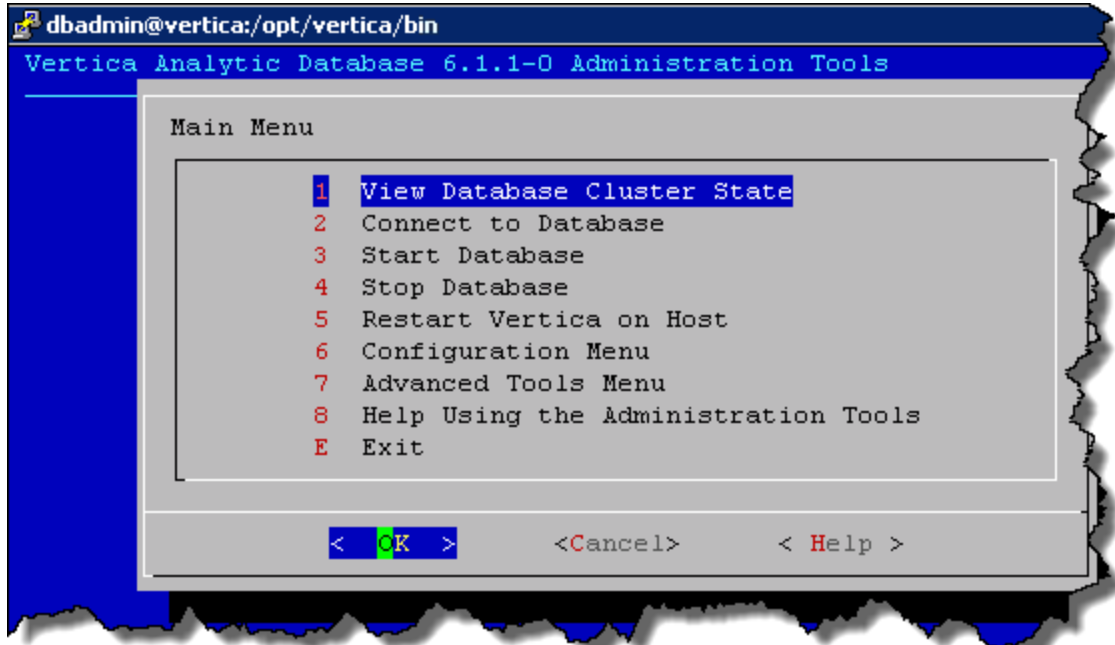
dbadmin@vertica:/opt/vertica/bin

Vertica Analytic Database 6.1.1-0 Administration Tools

Main Menu

1 View Database Cluster State
2 Connect to Database
3 Start Database
4 Stop Database
5 Restart Vertica on Host
6 Configuration Menu
7 Advanced Tools Menu
8 Help Using the Administration Tools
E Exit

< OK > <Cancel> < Help >